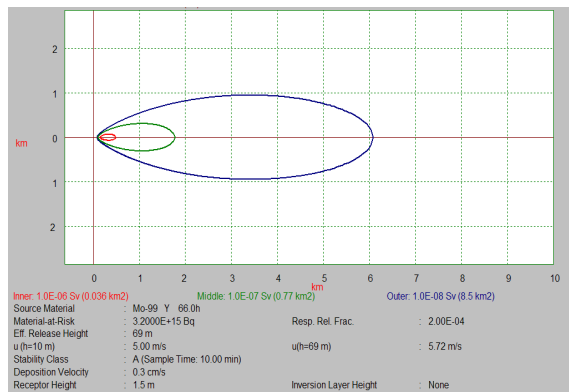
2
1
0
1
2
km
0 1 2 3 4 5 6 7 8 9 10
km
Inner: 1.0E-06 Sv (0.036 km2)
Middle: 1.0E-07 Sv (0.77 km2)
Outer: 1.0E-08 Sv (8.5 km2)

| | | | |
|---|---|---|---|
| Source Material | : Mo-99 Y 66.0h | | |
| Material-at-Risk | : 3.2000E+15 Bq | Resp. Rel. Frac. | : 2.00E-04 |
| Eff. Release Height | : 69 m | | |
| u (h=10 m) | : 5.00 m/s | u(h=69 m) | : 5.72 m/s |
| Stability Class | : A (Sample Time: 10.00 min) | | |
| Deposition Velocity | : 0.3 cm/s | | |
| Receptor Height | : 1.5 m | Inversion Layer Height | : None |